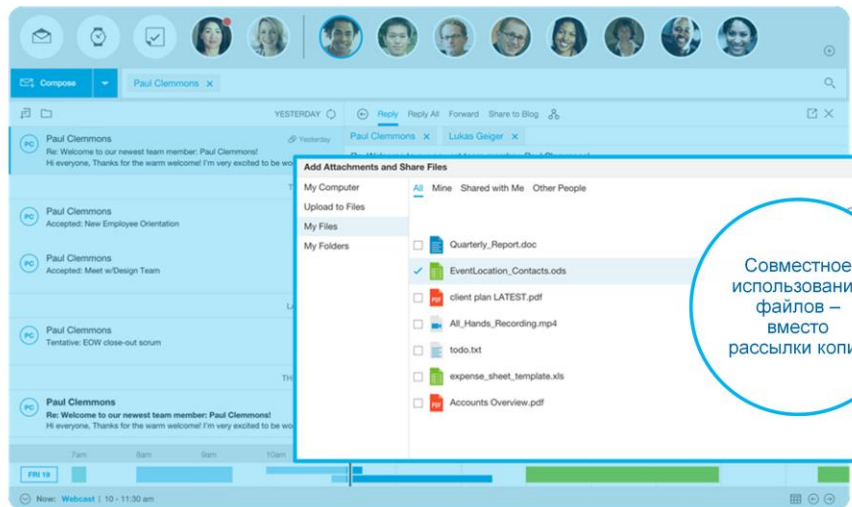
Compose

Paul Clemmons ×

YESTERDAY

Reply Reply All Forward Share to Blog

Paul Clemmons ×   Lukas Geiger ×

PC Paul Clemmons
Re: Welcome to our newest team member: Paul Clemmons!
Hi everyone, Thanks for the warm welcome! I'm very excited to be

Yesterday

PC Paul Clemmons
Accepted: New Employee Orientation

PC Paul Clemmons
Accepted: Meet w/Design Team

PC Paul Clemmons
Tentative: EOW close-out scrum

PC Paul Clemmons
Re: Welcome to our newest team member: Paul Clemmons!
Hi everyone, Thanks for the warm welcome! I'm very excited to be wo

Add Attachments and Share Files

My Computer
Upload to Files
My Files
My Folders

All Mine Shared with Me Other People

Quarterly_Report.doc
EventLocation_Contacts.ods
client plan LATEST.pdf
All_Hands_Recording.mp4
todo.txt
expense_sheet_template.xls
Accounts Overview.pdf

Совместное использовани файлов – вместо рассылки копи

7am 8am 9am 10am

FRI 19

Now: Webcast | 10 - 11:30 am